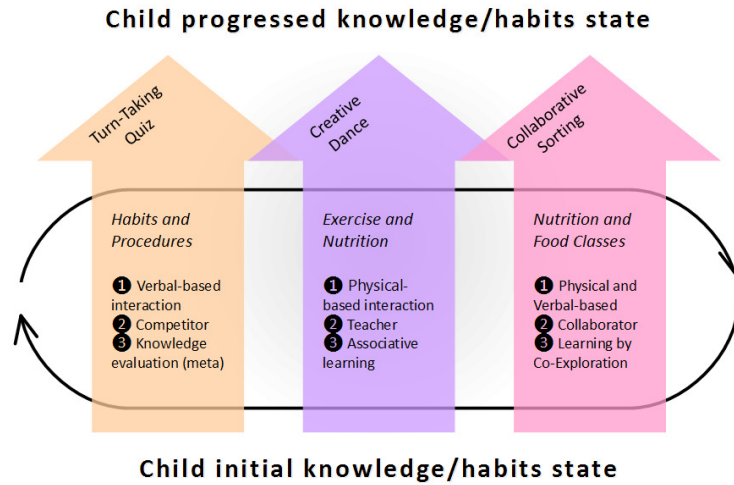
Child progressed knowledge/habits state

Turn-Taking Quiz

Creative Dance

Collaborative Sorting

Habits and Procedures

❶ Verbal-based interaction
❷ Competitor
❸ Knowledge evaluation (meta)

Exercise and Nutrition

❶ Physical-based interaction
❷ Teacher
❸ Associative learning

Nutrition and Food Classes

❶ Physical and Verbal-based
❷ Collaborator
❸ Learning by Co-Exploration

Child initial knowledge/habits state